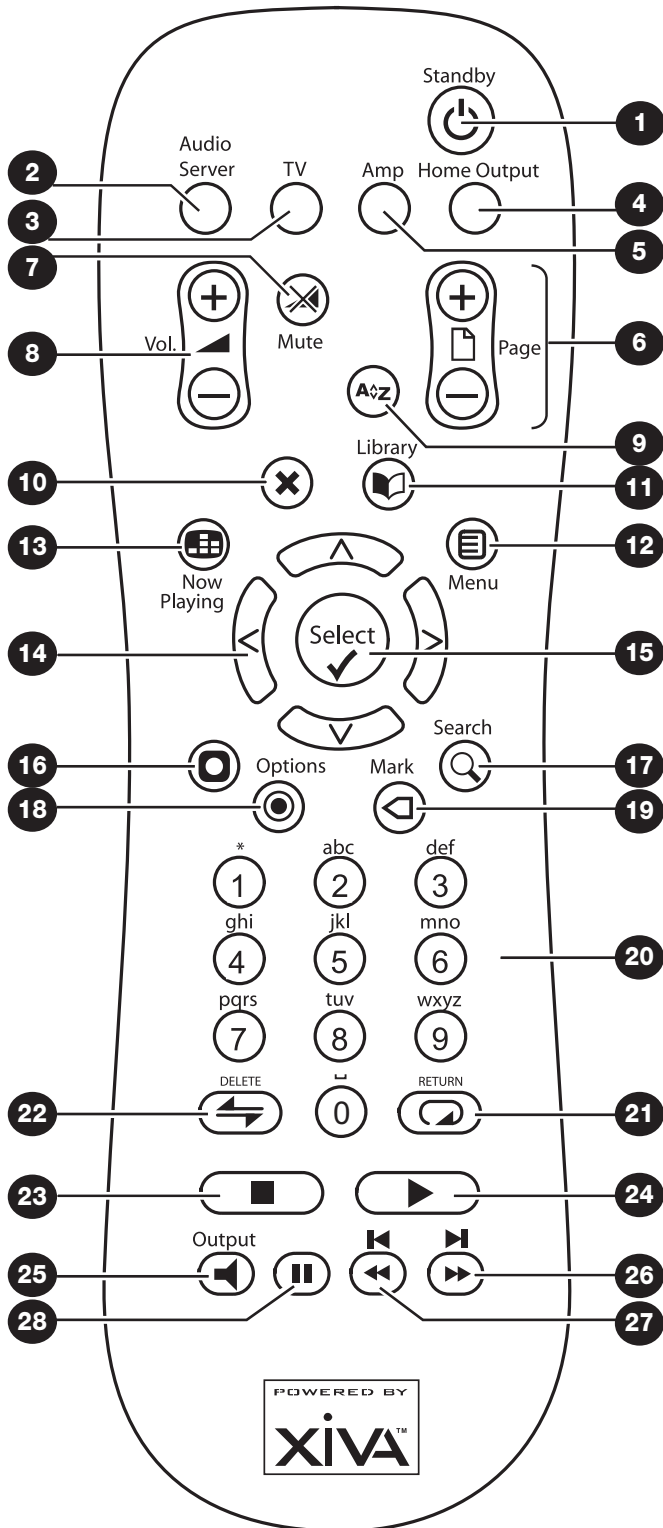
Standby
1
Audio Server
2
TV
3
Amp
Home Output
4
5
7
Mute
8
Vol.
6
Page
A-Z
9
Library
10
11
13
Now Playing
12
Menu
14
Select
15
16
Options
Mark
Search
17
18
19
*
1
abc
2
def
3
ghi
4
jkl
5
mno
6
20
pqrs
7
tuv
8
wxyz
9
DELETE
22
0
RETURN
21
23
24
Output
25
26
28
27
POWERED BY
XiVA™